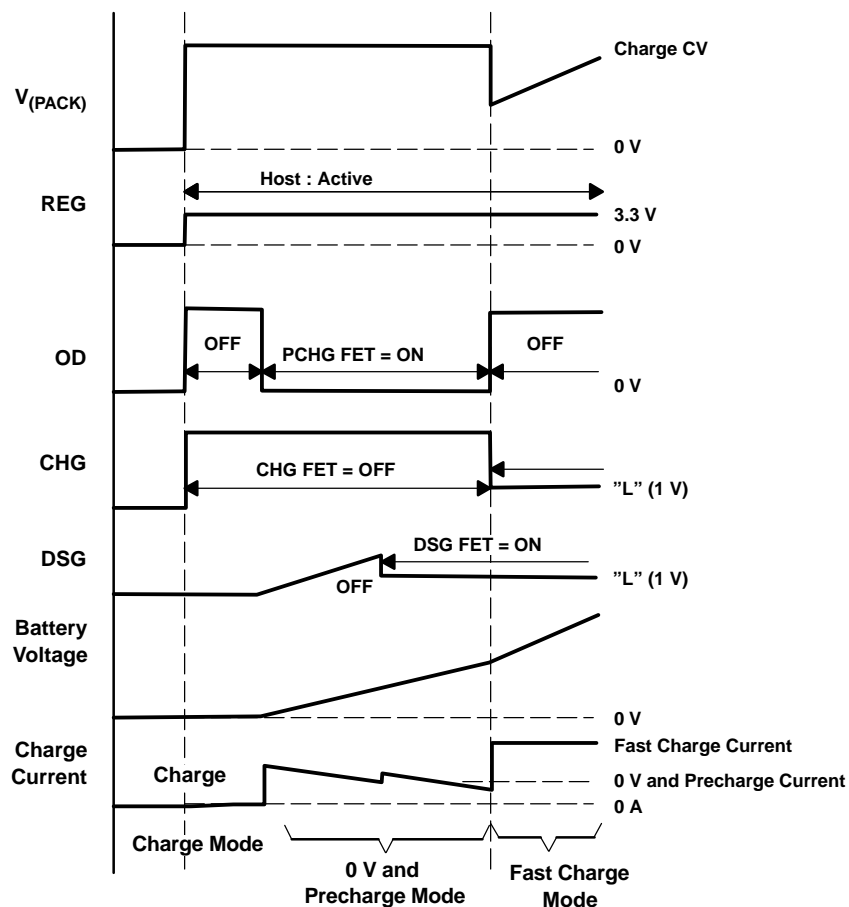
$V_{(PACK)}$

Charge CV

0 V

Host : Active

REG

3.3 V

0 V

OD

OFF

PCHG FET = ON

OFF

0 V

CHG

CHG FET = OFF

”L” (1 V)

DSG

DSG FET = ON

OFF

”L” (1 V)

Battery Voltage

0 V

Charge Current

Charge

Fast Charge Current

0 V and Precharge Current

0 A

Charge Mode

0 V and Precharge Mode

Fast Charge Mode